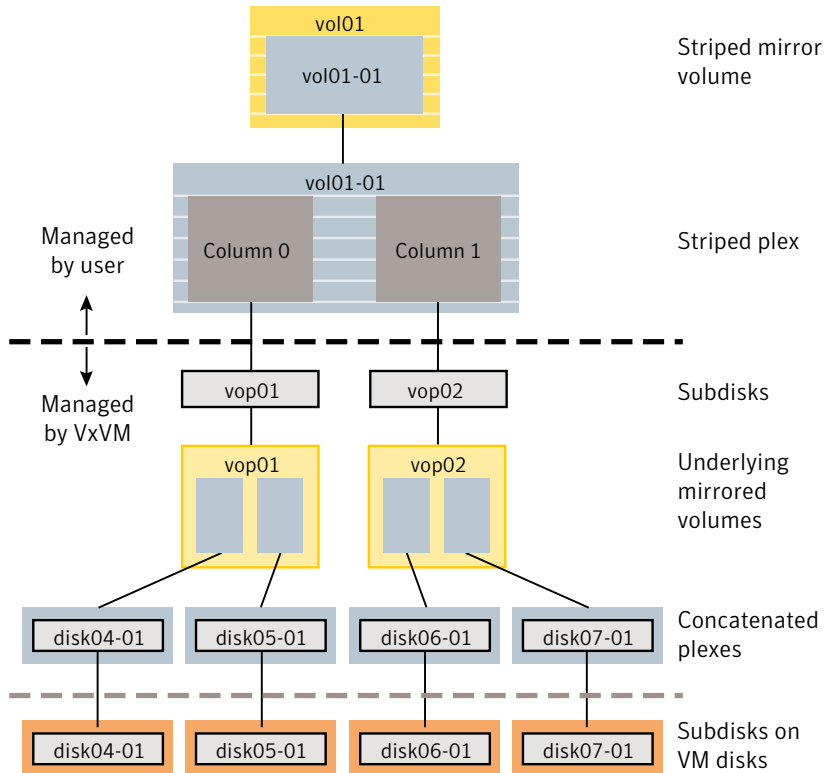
vol01

vol01-01

Striped mirror volume

vol01-01

Column 0

Column 1

Managed by user

Striped plex

Managed by VxVM

vop01

vop02

Subdisks

vop01

vop02

Underlying mirrored volumes

disk04-01

disk05-01

disk06-01

disk07-01

Concatenated plexes

disk04-01

disk05-01

disk06-01

disk07-01

Subdisks on VM disks